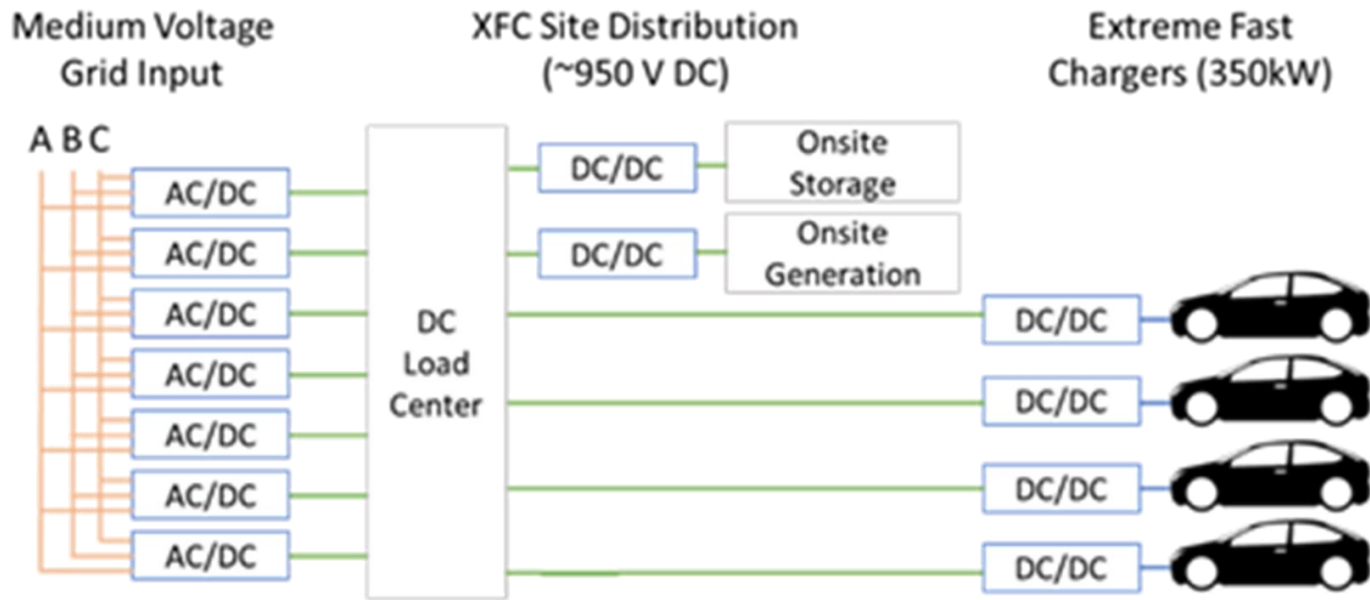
Medium Voltage Grid Input

XFC Site Distribution (~950 V DC)

Extreme Fast Chargers (350kW)

A B C

AC/DC

AC/DC

AC/DC

AC/DC

AC/DC

AC/DC

AC/DC

DC Load Center

DC/DC

Onsite Storage

DC/DC

Onsite Generation

DC/DC

DC/DC

DC/DC

DC/DC